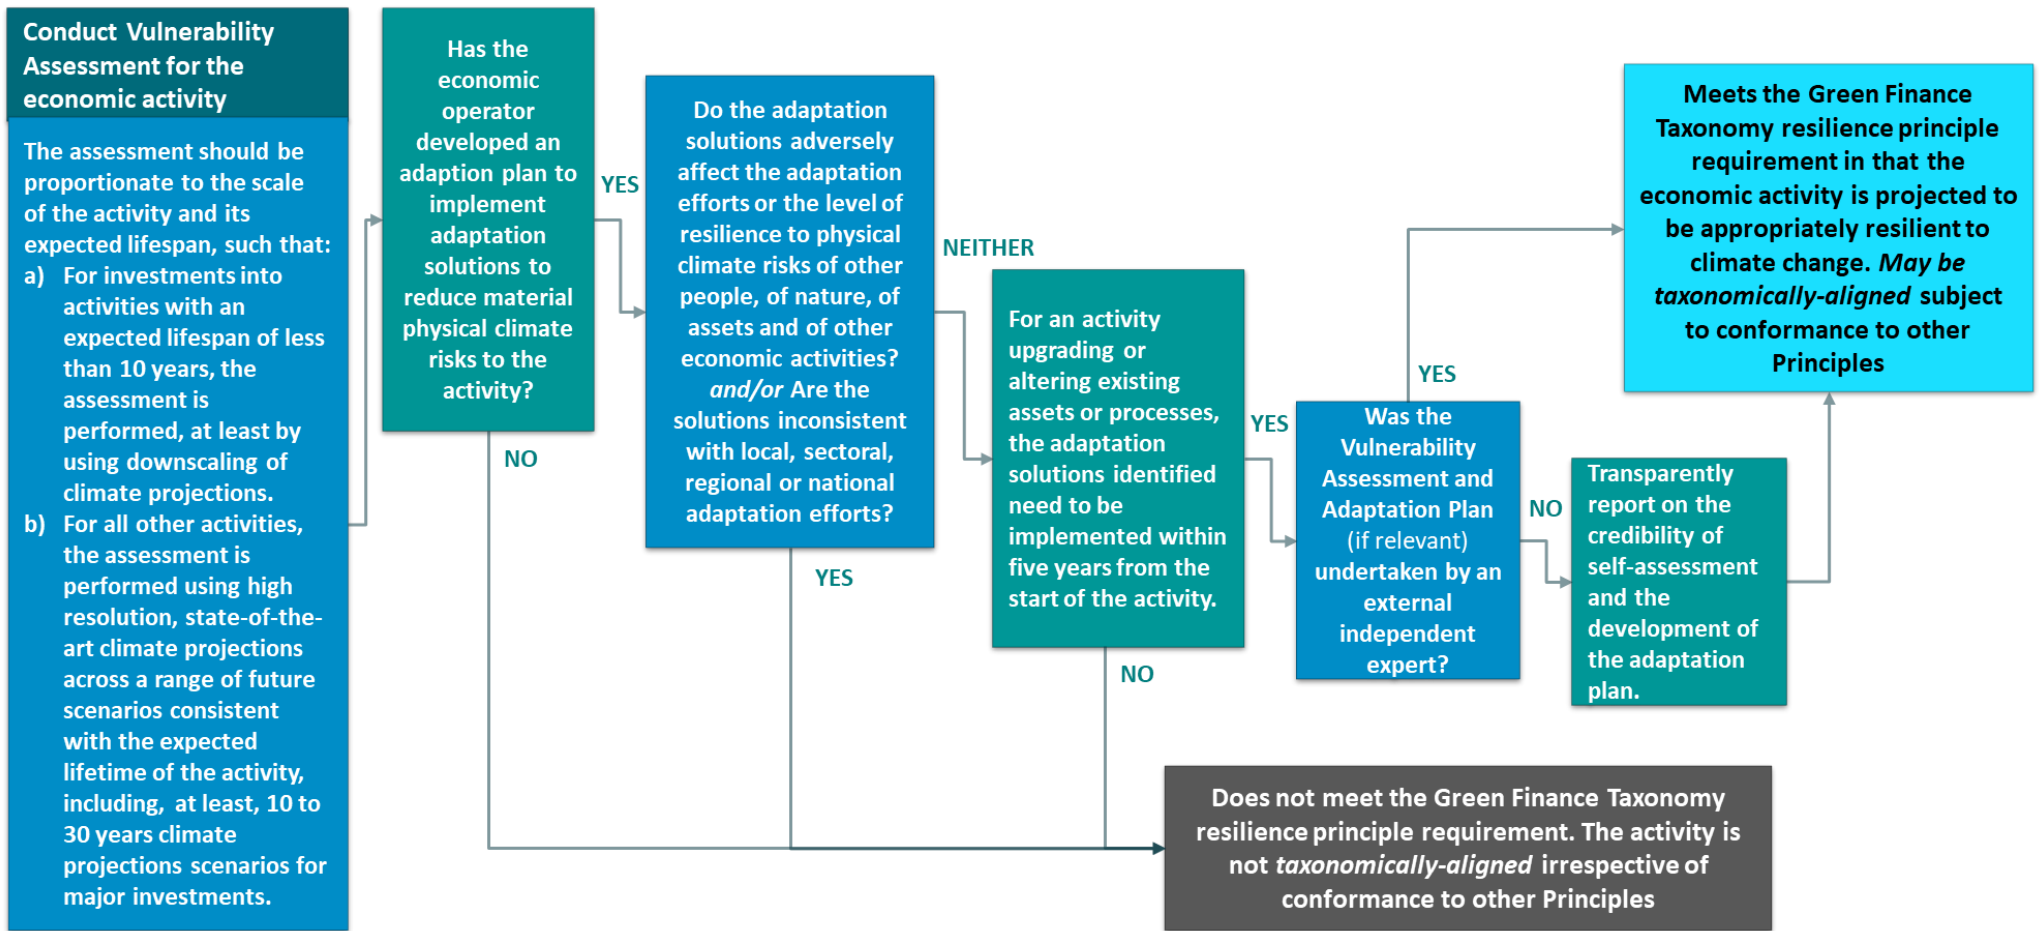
Conduct Vulnerability Assessment for the economic activity

The assessment should be proportionate to the scale of the activity and its expected lifespan, such that:
a) For investments into activities with an expected lifespan of less than 10 years, the assessment is performed, at least by using downscaling of climate projections.
b) For all other activities, the assessment is performed using high resolution, state-of-the-art climate projections across a range of future scenarios consistent with the expected lifetime of the activity, including, at least, 10 to 30 years climate projections scenarios for major investments.

Has the economic operator developed an adaption plan to implement adaptation solutions to reduce material physical climate risks to the activity?

YES

NO

Do the adaptation solutions adversely affect the adaptation efforts or the level of resilience to physical climate risks of other people, of nature, of assets and of other economic activities? *and/or* Are the solutions inconsistent with local, sectoral, regional or national adaptation efforts?

NEITHER

YES

For an activity upgrading or altering existing assets or processes, the adaptation solutions identified need to be implemented within five years from the start of the activity.

YES

NO

Was the Vulnerability Assessment and Adaptation Plan (if relevant) undertaken by an external independent expert?

YES

NO

Meets the Green Finance Taxonomy resilience principle requirement in that the economic activity is projected to be appropriately resilient to climate change. *May be taxonomically-aligned* subject to conformance to other Principles

Transparently report on the credibility of self-assessment and the development of the adaptation plan.

Does not meet the Green Finance Taxonomy resilience principle requirement. The activity is not *taxonomically-aligned* irrespective of conformance to other Principles